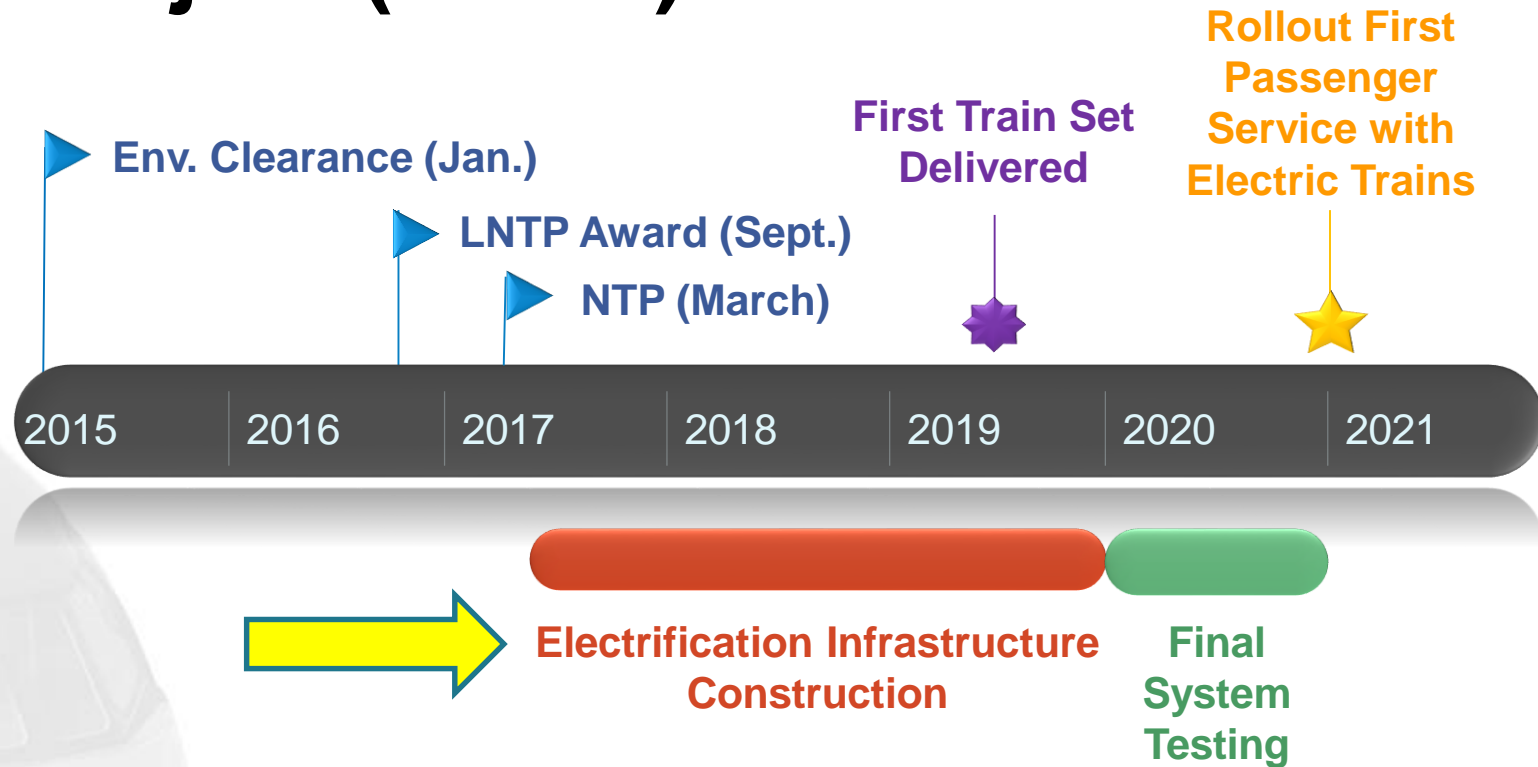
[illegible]

Rollout First Passenger Service with Electric Trains

First Train Set Delivered

Env. Clearance (Jan.)

LNTP Award (Sept.)

NTP (March)

2015 2016 2017 2018 2019 2020 2021

Electrification Infrastructure Construction

Final System Testing